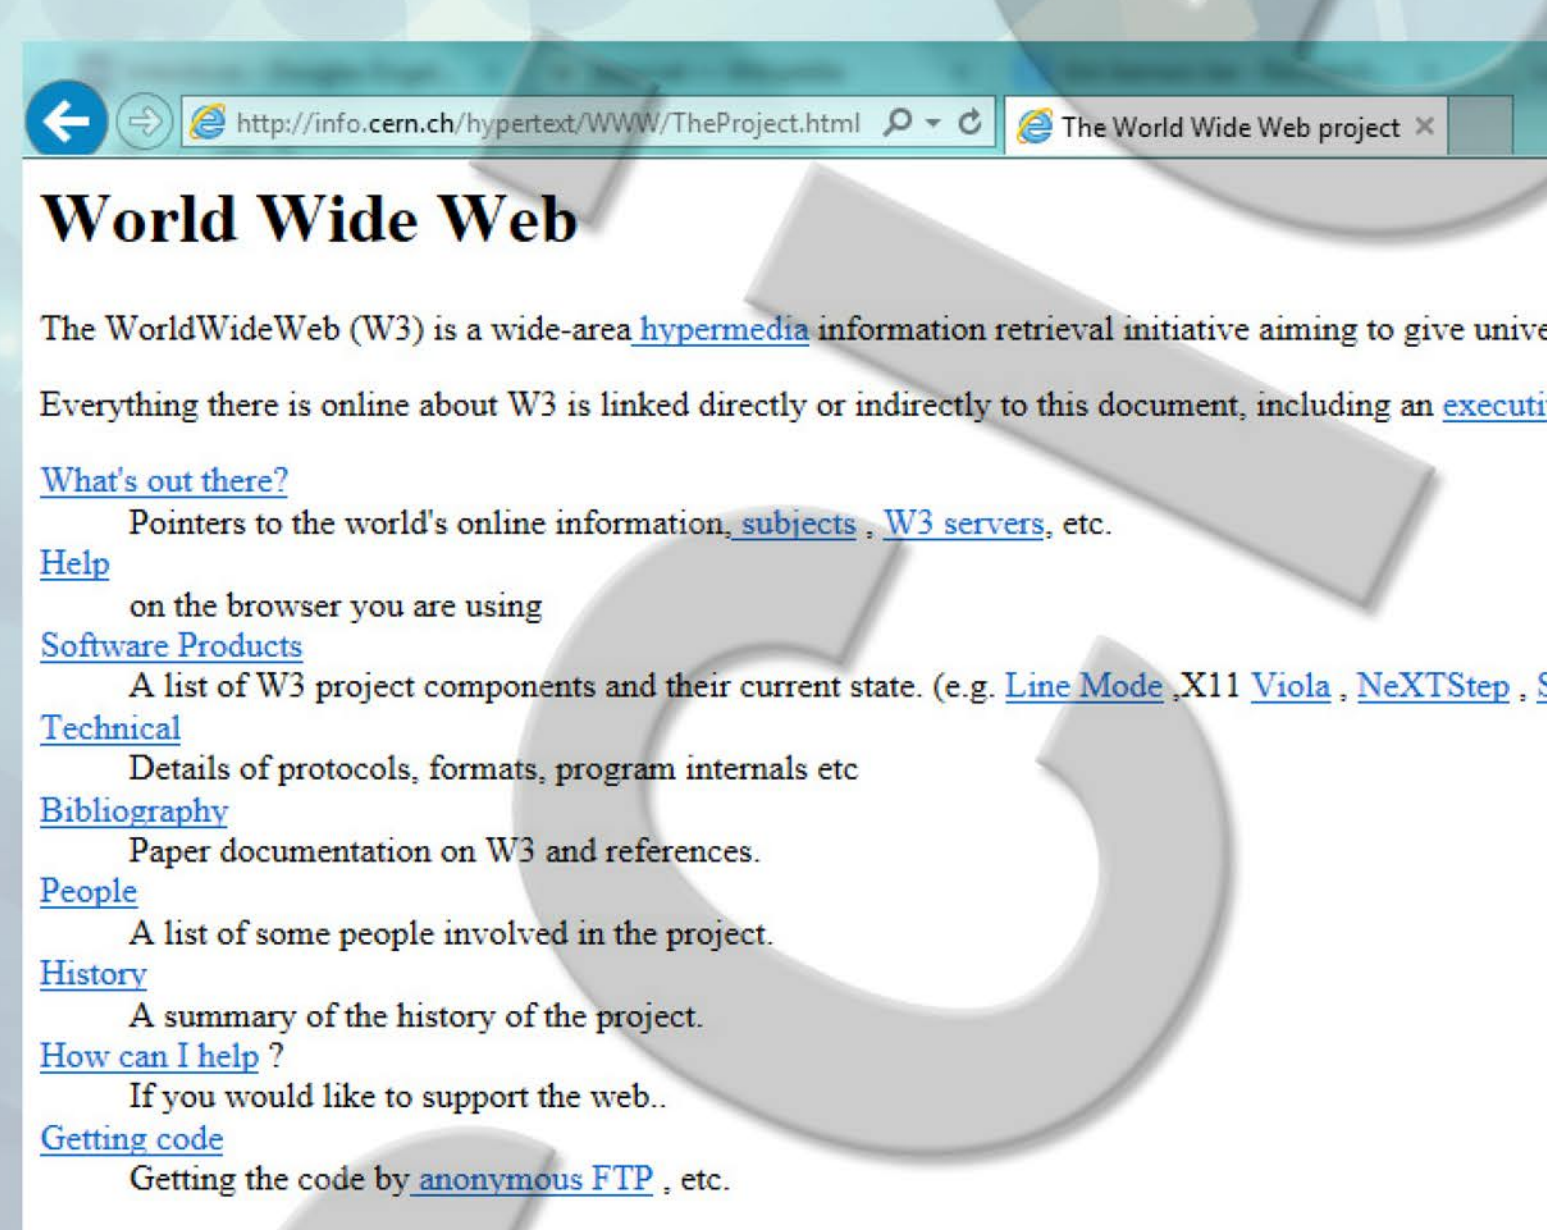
http://info.cern.ch/hypertext/WWW/TheProject.html
The World Wide Web project ×

World Wide Web

The WorldWideWeb (W3) is a wide-area hypermedia information retrieval initiative aiming to give unive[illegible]

Everything there is online about W3 is linked directly or indirectly to this document, including an executi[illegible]

What's out there?
Pointers to the world's online information, subjects , W3 servers, etc.
Help
on the browser you are using
Software Products
A list of W3 project components and their current state. (e.g. Line Mode ,X11 Viola , NeXTStep , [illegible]
Technical
Details of protocols, formats, program internals etc
Bibliography
Paper documentation on W3 and references.
People
A list of some people involved in the project.
History
A summary of the history of the project.
How can I help ?
If you would like to support the web..
Getting code
Getting the code by anonymous FTP , etc.